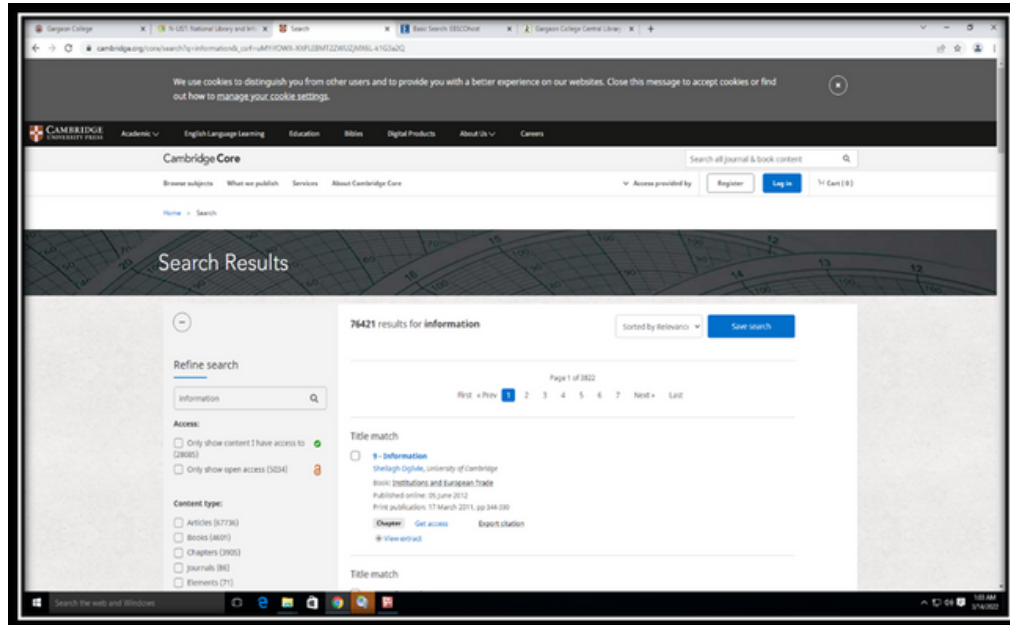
Gargaon College | N-LIST: National Library and Inf | Search | Basic Search: EBSCOhost | Gargaon College Central Library

cambridge.org/core/search?q=information&_csrf=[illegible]

We use cookies to distinguish you from other users and to provide you with a better experience on our websites. Close this message to accept cookies or find out how to manage your cookie settings.

CAMBRIDGE UNIVERSITY PRESS
Academic
English Language Learning
Education
Bibles
Digital Products
About Us
Careers

Cambridge Core
Search all journal & book content

Browse subjects
What we publish
Services
About Cambridge Core
Access provided by
Register
Log in
Cart (0)

Home > Search

Search Results

Refine search
information

Access:
Only show content I have access to (28085)
Only show open access (5034)

Content type:
Articles (67736)
Books (4601)
Chapters (3905)
Journals (86)
Elements (71)

76421 results for information
Sorted by Relevance
Save search

Page 1 of 3822
First « Prev 1 2 3 4 5 6 7 Next » Last

Title match
9 - Information
Sheilagh Ogilvie, University of Cambridge
Book: Institutions and European Trade
Published online: 05 June 2012
Print publication: 17 March 2011, pp 344-390
Chapter Get access Export citation
View extract

Title match

Search the web and Windows
1:03 AM
3/14/2022